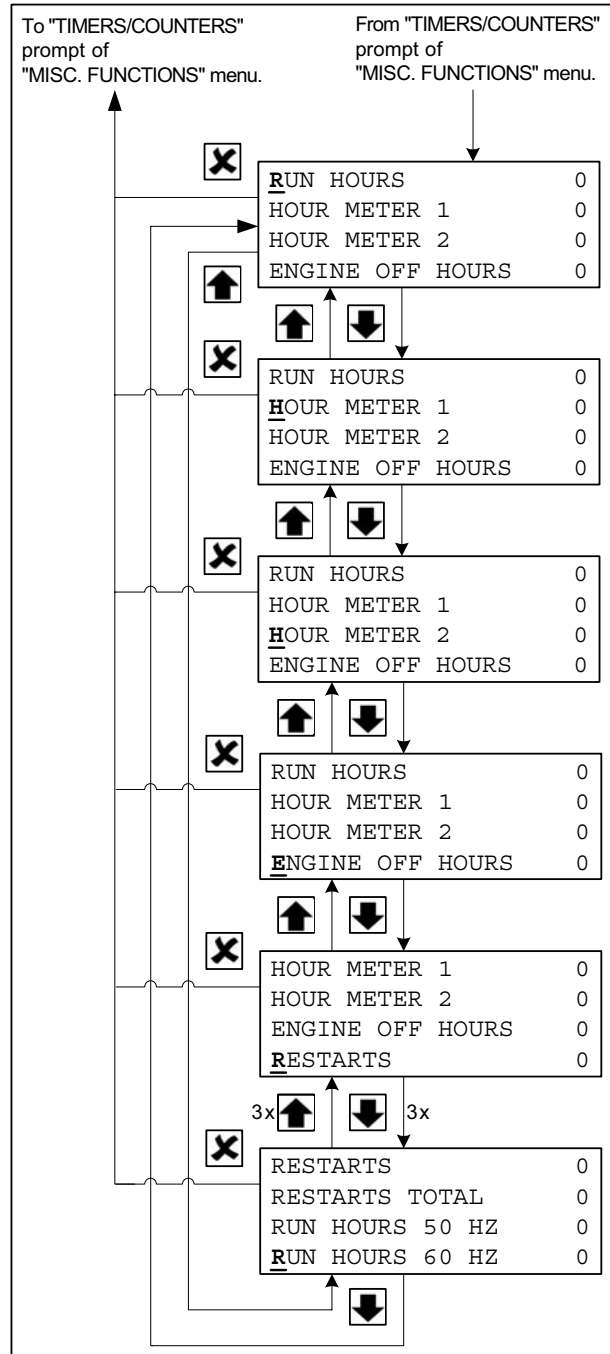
To "TIMERS/COUNTERS" prompt of "MISC. FUNCTIONS" menu.

From "TIMERS/COUNTERS" prompt of "MISC. FUNCTIONS" menu.

RUN HOURS 0
HOUR METER 1 0
HOUR METER 2 0
ENGINE OFF HOURS 0

RUN HOURS 0
HOUR METER 1 0
HOUR METER 2 0
ENGINE OFF HOURS 0

RUN HOURS 0
HOUR METER 1 0
HOUR METER 2 0
ENGINE OFF HOURS 0

RUN HOURS 0
HOUR METER 1 0
HOUR METER 2 0
ENGINE OFF HOURS 0

HOUR METER 1 0
HOUR METER 2 0
ENGINE OFF HOURS 0
RESTARTS 0

3x 3x

RESTARTS 0
RESTARTS TOTAL 0
RUN HOURS 50 HZ 0
RUN HOURS 60 HZ 0